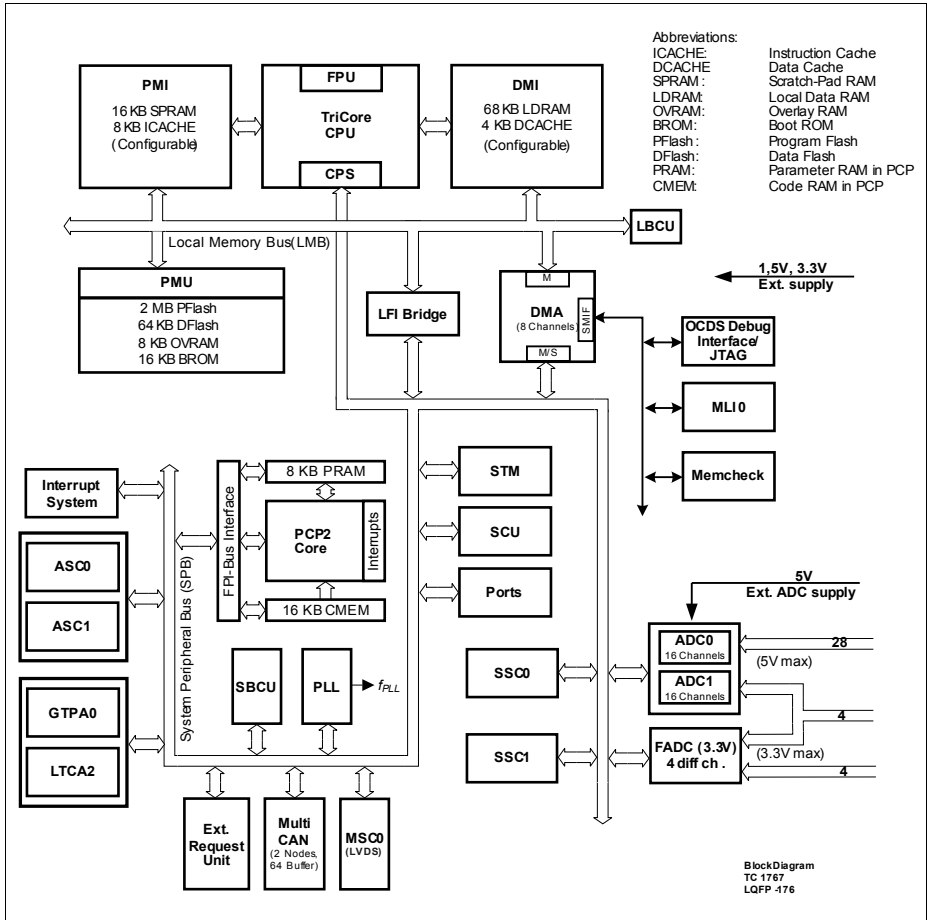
Abbreviations:
ICACHE: Instruction Cache
DCACHE Data Cache
SPRAM : Scratch-Pad RAM
LDRAM: Local Data RAM
OVRAM: Overlay RAM
BROM: Boot ROM
PFlash: Program Flash
DFlash: Data Flash
PRAM: Parameter RAM in PCP
CMEM: Code RAM in PCP

PMI
16 KB SPRAM
8 KB ICACHE
(Configurable)

FPU
TriCore CPU
CPS

DMI
68 KB LDRAM
4 KB DCACHE
(Configurable)

LBCU

Local Memory Bus(LMB)

PMU
2 MB PFlash
64 KB DFlash
8 KB OVRAM
16 KB BROM

LFI Bridge

M
DMA
(8 Channels)
SMIF
M/S

1,5V, 3.3V
Ext. supply

OCDS Debug Interface/ JTAG

MLI0

Memcheck

Interrupt System

System Peripheral Bus (SPB)

FPI-Bus Interface

8 KB PRAM
PCP2 Core
Interrupts
16 KB CMEM

STM

SCU

Ports

ASC0
ASC1

GTPA0
LTCA2

SBCU
PLL
$f_{PLL}$

5V
Ext. ADC supply

ADC0
16 Channels
28
(5V max)
ADC1
16 Channels
4

SSC0

SSC1

FADC (3.3V)
4 diff ch.
(3.3V max)
4

Ext. Request Unit

Multi CAN
(2 Nodes, 64 Buffer)

MSC0
(LVDS)

BlockDiagram
TC 1767
LQFP -176